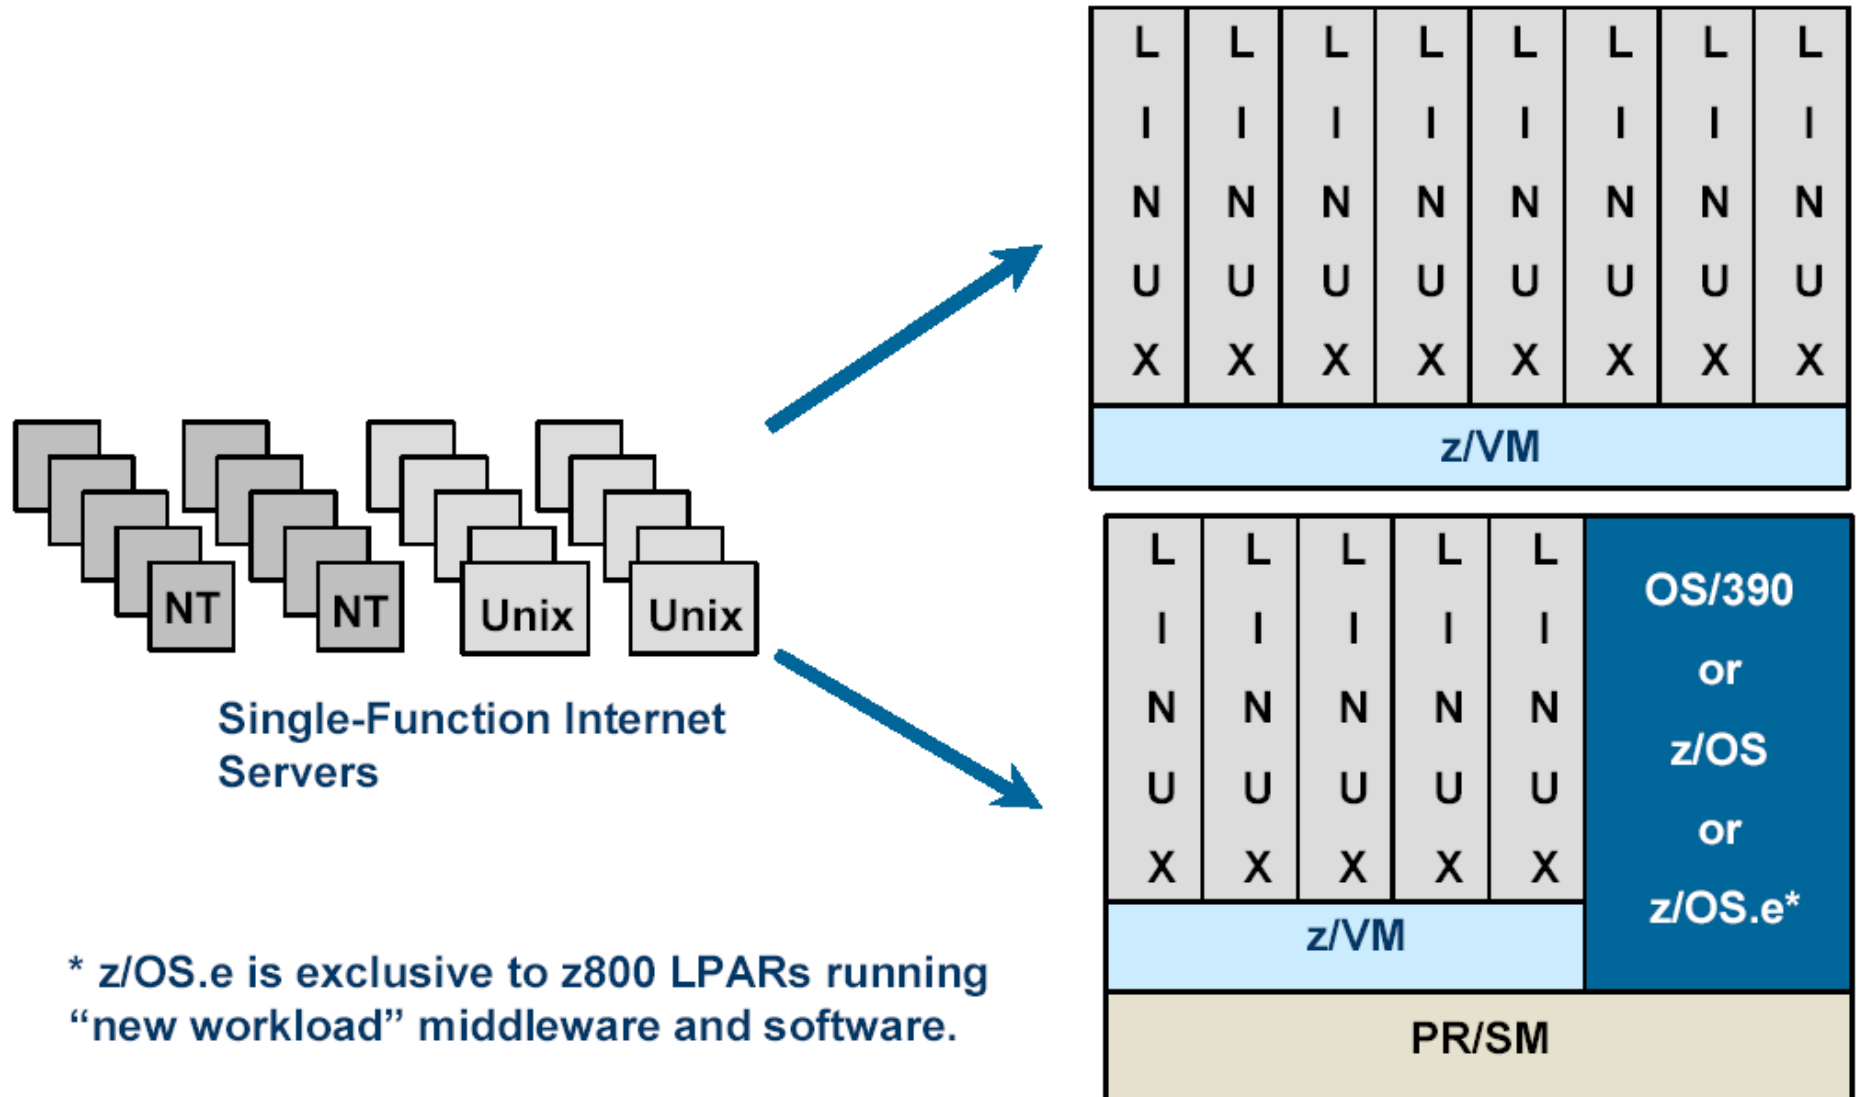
NT NT Unix Unix

Single-Function Internet Servers

* z/OS.e is exclusive to z800 LPARs running "new workload" middleware and software.

| LINUX | LINUX | LINUX | LINUX | LINUX | LINUX | LINUX | LINUX |
|---|---|---|---|---|---|---|---|

z/VM

| LINUX | LINUX | LINUX | LINUX | LINUX |
|---|---|---|---|---|

z/VM

OS/390 or z/OS or z/OS.e*

PR/SM